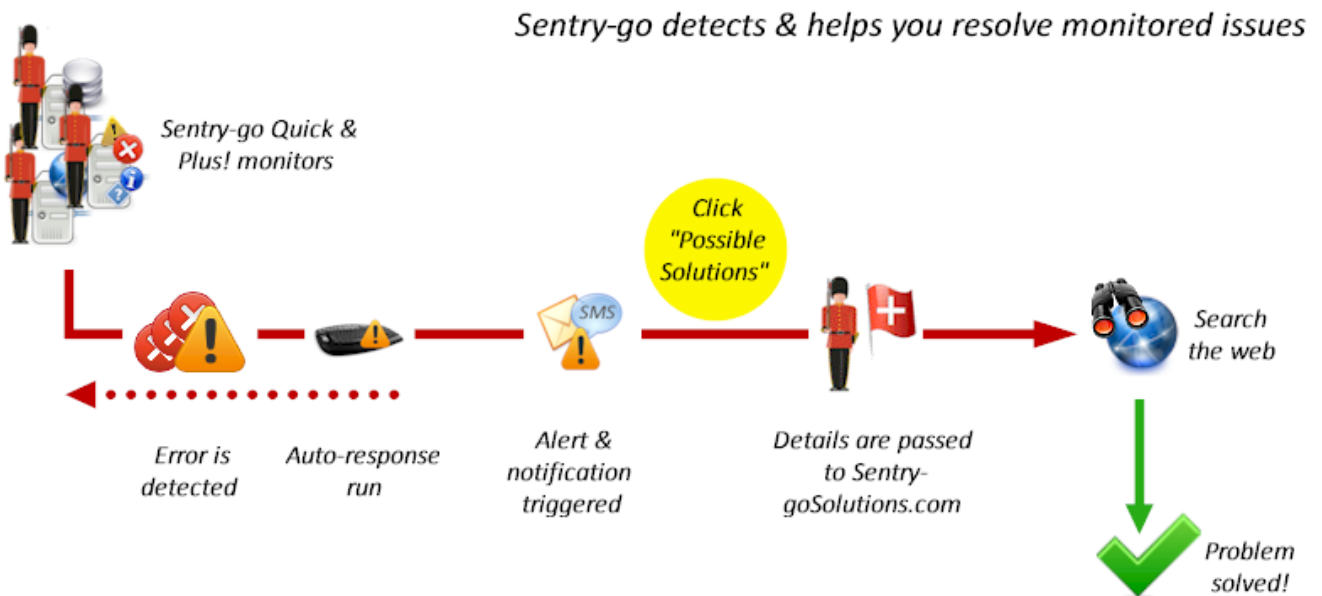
Sentry-go detects & helps you resolve monitored issues

Sentry-go Quick & Plus! monitors

Click "Possible Solutions"

SMS

Search the web

Error is detected

Auto-response run

Alert & notification triggered

Details are passed to Sentry-goSolutions.com

Problem solved!